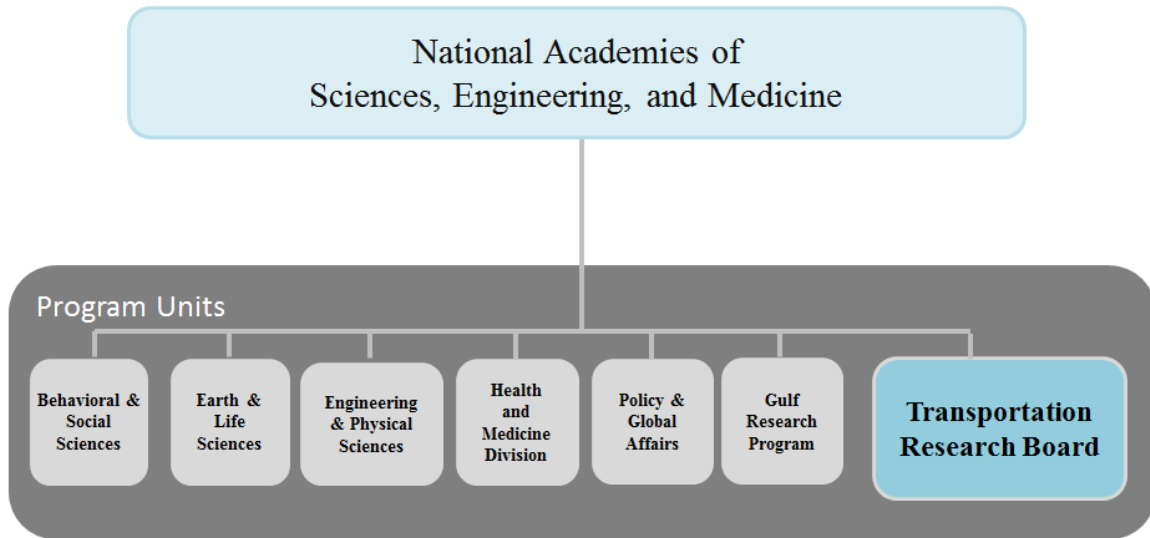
National Academies of
Sciences, Engineering, and Medicine

Program Units

Behavioral & Social Sciences

Earth & Life Sciences

Engineering & Physical Sciences

Health and Medicine Division

Policy & Global Affairs

Gulf Research Program

Transportation Research Board